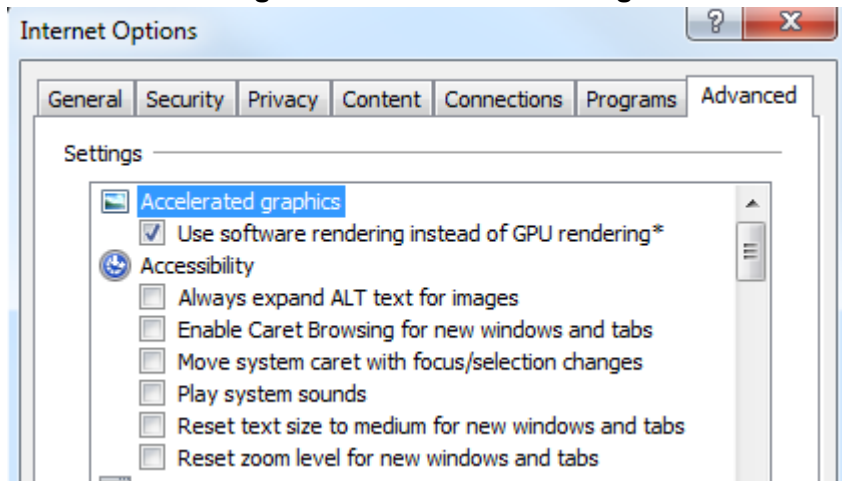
Internet Options

?

X

General | Security | Privacy | Content | Connections | Programs | Advanced

Settings

Accelerated graphics

Use software rendering instead of GPU rendering*

Accessibility

Always expand ALT text for images

Enable Caret Browsing for new windows and tabs

Move system caret with focus/selection changes

Play system sounds

Reset text size to medium for new windows and tabs

Reset zoom level for new windows and tabs